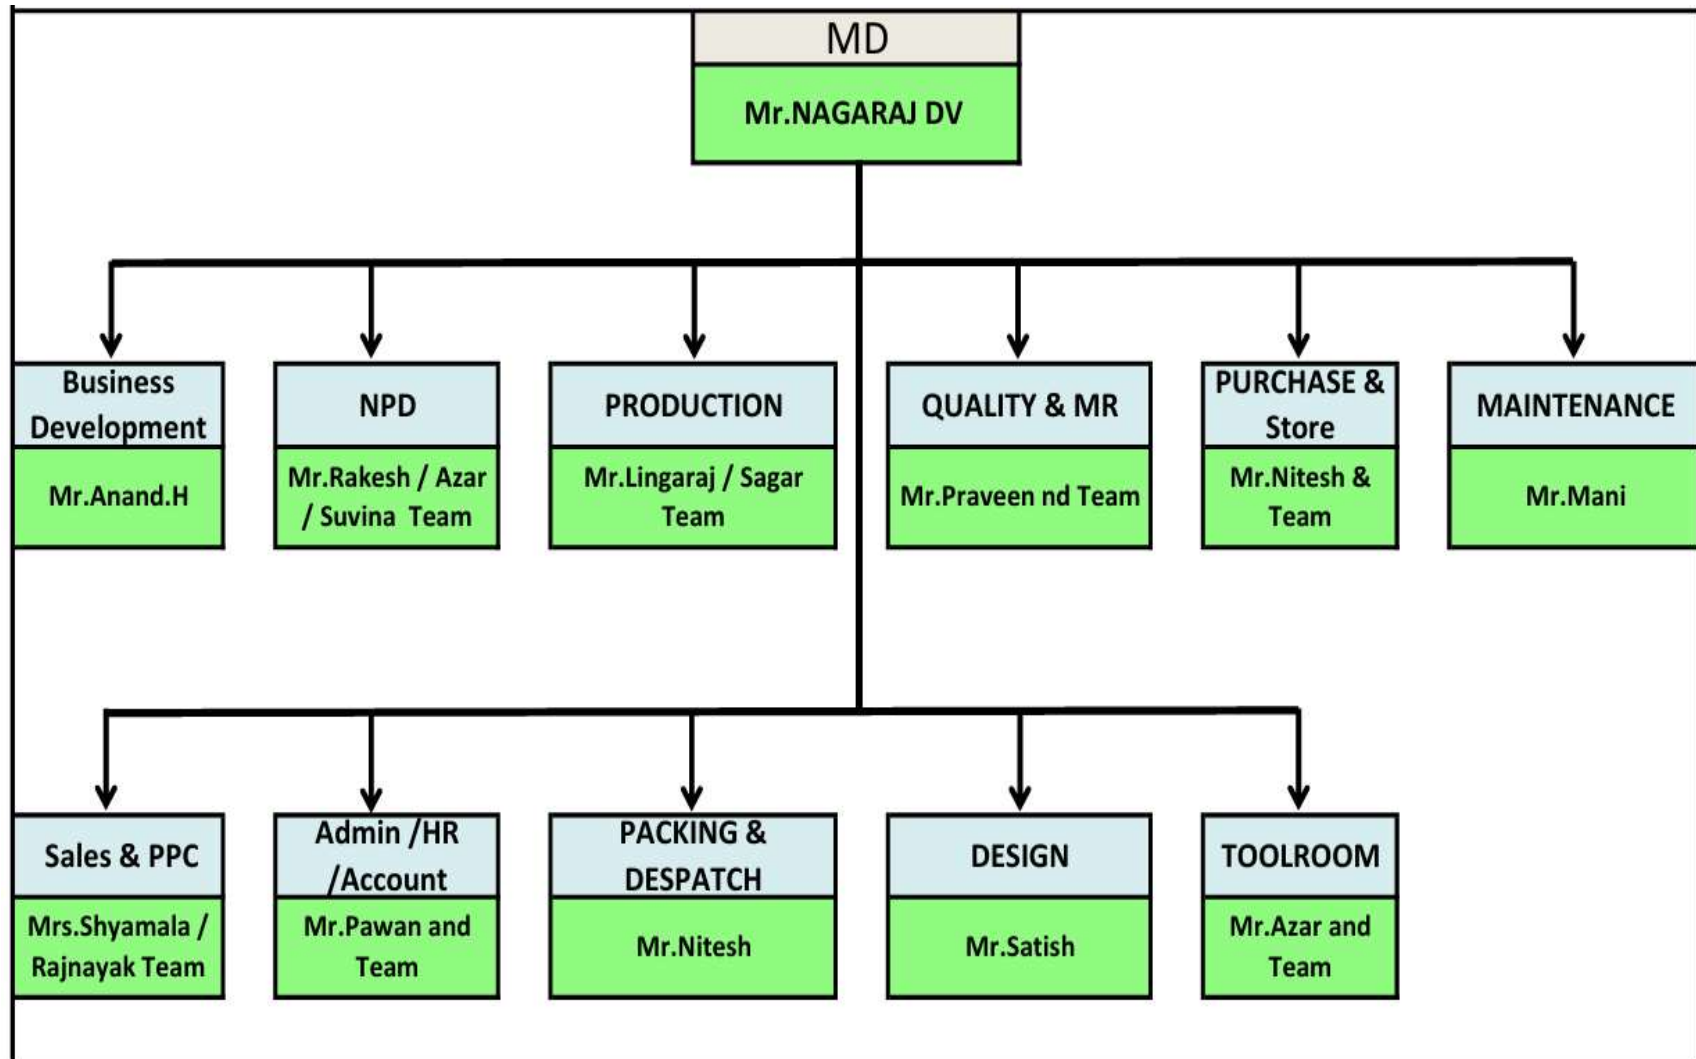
MD

Mr.NAGARAJ DV

Business Development

Mr.Anand.H

NPD

Mr.Rakesh / Azar / Suvina Team

PRODUCTION

Mr.Lingaraj / Sagar Team

QUALITY & MR

Mr.Praveen nd Team

PURCHASE & Store

Mr.Nitesh & Team

MAINTENANCE

Mr.Mani

Sales & PPC

Mrs.Shyamala / Rajnayak Team

Admin /HR /Account

Mr.Pawan and Team

PACKING & DESPATCH

Mr.Nitesh

DESIGN

Mr.Satish

TOOLROOM

Mr.Azar and Team